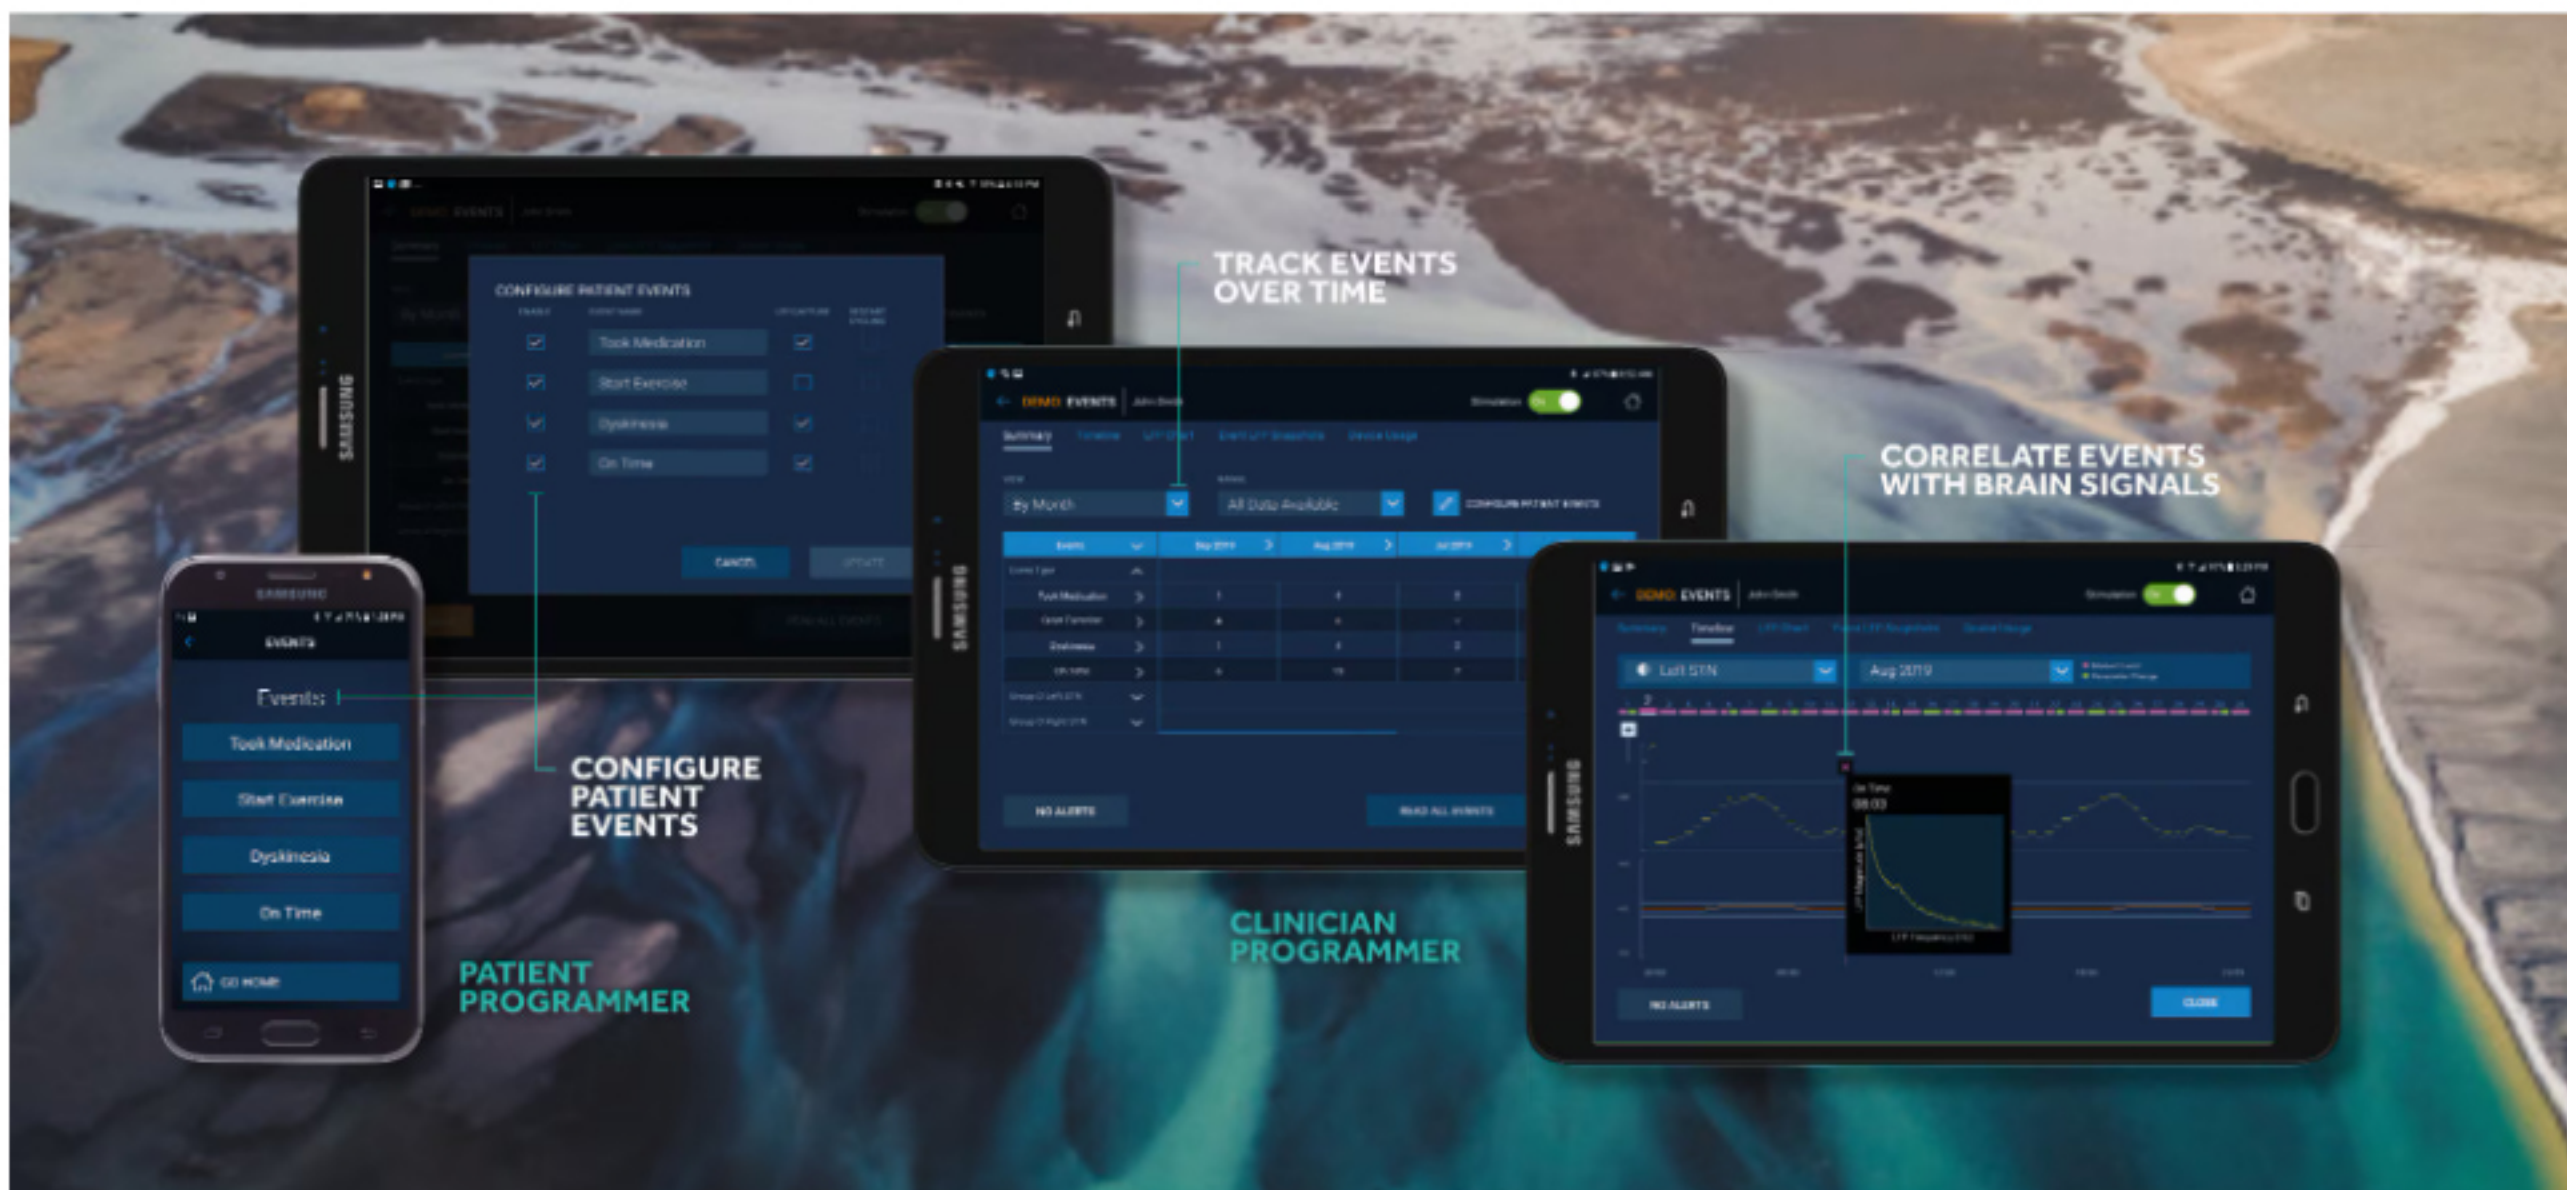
TRACK EVENTS OVER TIME

CORRELATE EVENTS WITH BRAIN SIGNALS

CONFIGURE PATIENT EVENTS

Took Medication
Start Exercise
Dyskinesia
On Time

CANCEL
UPDATE

SAMSUNG

DEMO EVENTS

Summary

By Month
All Data Available
CONFIGURE PATIENT EVENTS

NO ALERTS

SAMSUNG

EVENTS

Events

Took Medication
Start Exercise
Dyskinesia
On Time

GO HOME

CONFIGURE PATIENT EVENTS

PATIENT PROGRAMMER

CLINICIAN PROGRAMMER

SAMSUNG

DEMO EVENTS

Timeline

Left STN
Aug 2019

On Time
08:03

NO ALERTS
CLOSE

SAMSUNG